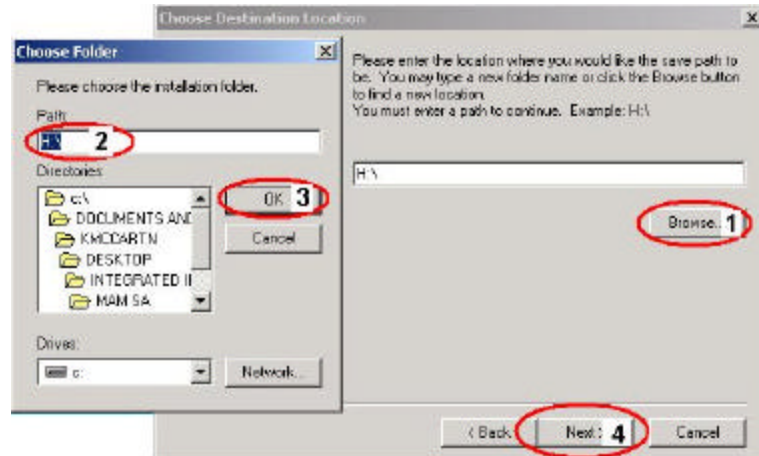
Choose Destination Location

Choose Folder

Please choose the installation folder.

Path:

H:\ 2

Directories:

c:\
DOCUMENTS AND
KMCCARTN
DESKTOP
INTEGRATED I
MAM SA

OK 3

Cancel

Drives:

c:

Network...

Please enter the location where you would like the save path to be. You may type a new folder name or click the Browse button to find a new location.
You must enter a path to continue. Example: H:\

H:\

Browse... 1

< Back

Next > 4

Cancel